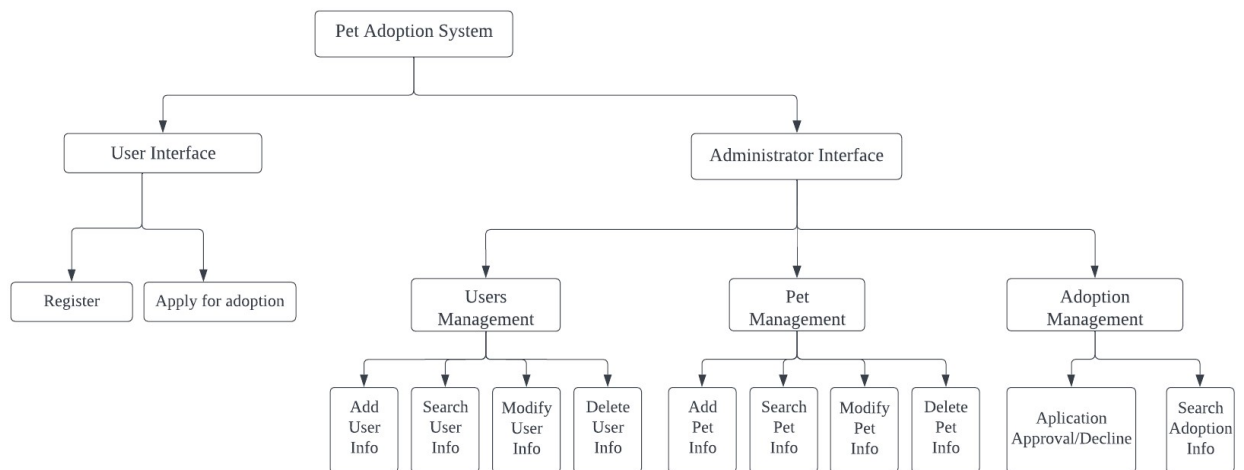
Pet Adoption System

User Interface

Administrator Interface

Register

Apply for adoption

Users Management

Pet Management

Adoption Management

Add User Info

Search User Info

Modify User Info

Delete User Info

Add Pet Info

Search Pet Info

Modify Pet Info

Delete Pet Info

Aplication Approval/Decline

Search Adoption Info